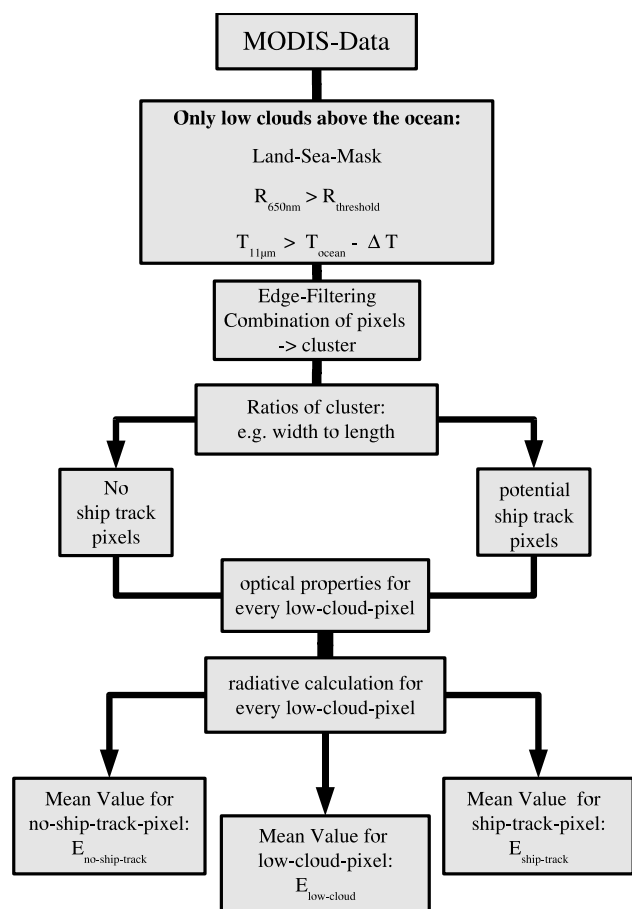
MODIS-Data

**Only low clouds above the ocean:**

Land-Sea-Mask

$R_{650nm} > R_{threshold}$

$T_{11\mu m} > T_{ocean} - \Delta T$

Edge-Filtering
Combination of pixels
-> cluster

Ratios of cluster:
e.g. width to length

No
ship track
pixels

potential
ship track
pixels

optical properties for
every low-cloud-pixel

radiative calculation for
every low-cloud-pixel

Mean Value for
no-ship-track-pixel:
$E_{no\text{-}ship\text{-}track}$

Mean Value for
low-cloud-pixel:
$E_{low\text{-}cloud}$

Mean Value for
ship-track-pixel:
$E_{ship\text{-}track}$